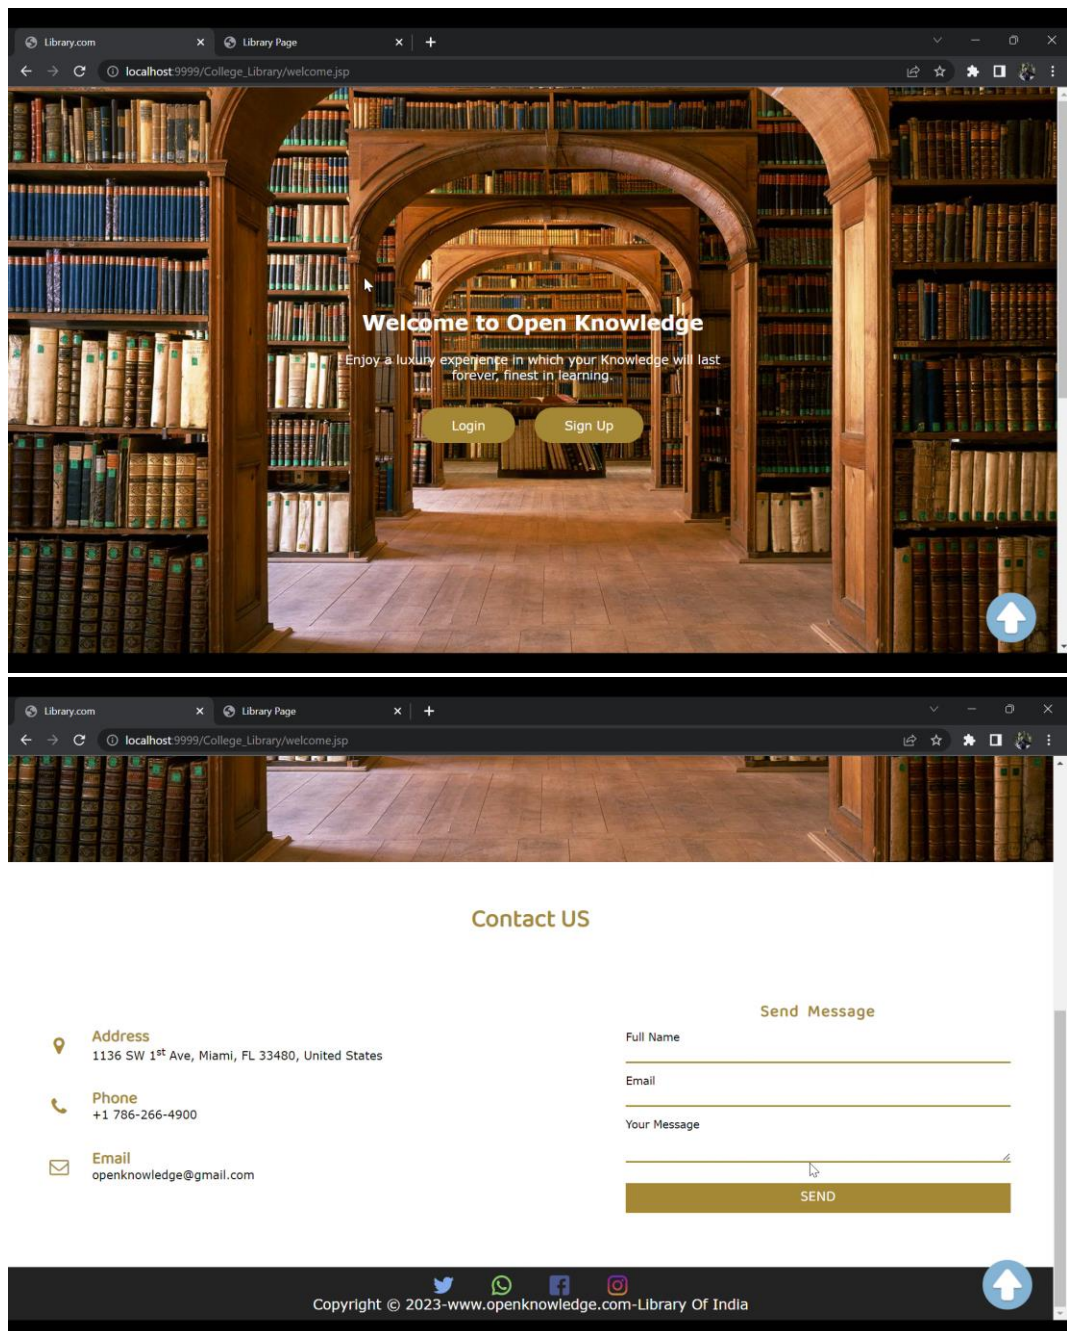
Library.com
Library Page
localhost:9999/College_Library/welcome.jsp

Welcome to Open Knowledge

Enjoy a luxury experience in which your Knowledge will last forever, finest in learning.

Login Sign Up

Library.com
Library Page
localhost:9999/College_Library/welcome.jsp

Contact US

Address
1136 SW 1$^{st}$ Ave, Miami, FL 33480, United States

Phone
+1 786-266-4900

Email
openknowledge@gmail.com

Send Message

Full Name

Email

Your Message

SEND

Copyright © 2023-www.openknowledge.com-Library Of India